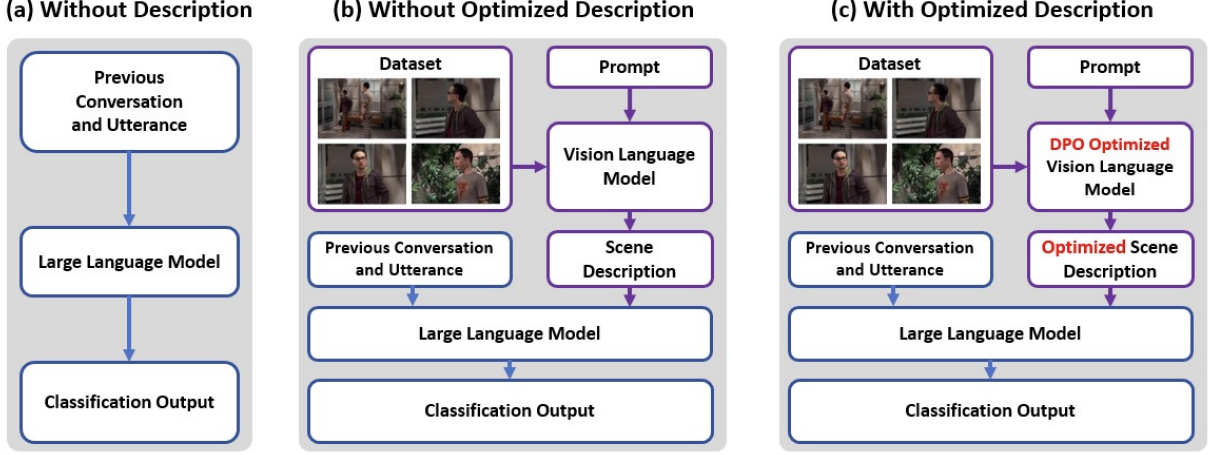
(a) Without Description

Previous Conversation and Utterance

Large Language Model

Classification Output

(b) Without Optimized Description

Dataset

Prompt

Vision Language Model

Previous Conversation and Utterance

Scene Description

Large Language Model

Classification Output

(c) With Optimized Description

Dataset

Prompt

DPO Optimized Vision Language Model

Previous Conversation and Utterance

Optimized Scene Description

Large Language Model

Classification Output